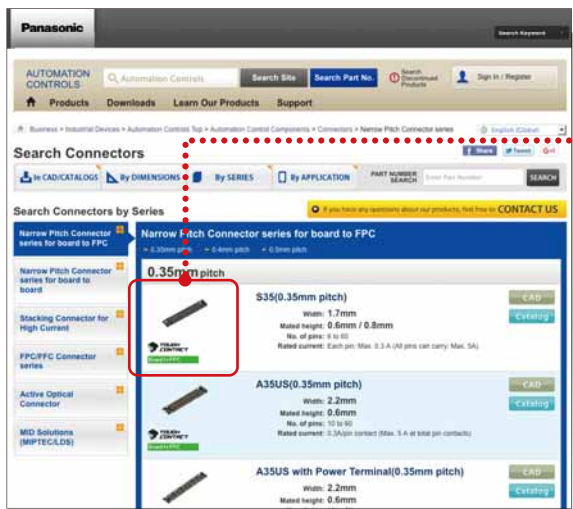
Panasonic

Search Keyword

AUTOMATION CONTROLS

Automation Controls

Search Site

Search Part No.

Search Discontinued Products

Sign in / Register

Products

Downloads

Learn Our Products

Support

Business > Industrial Devices > Automation Control Top > Automation Control Components > Connectors > Narrow Pitch Connector series

English (Global)

Search Connectors

Share

Tweet

In CAD/CATALOGS

By DIMENSIONS

By SERIES

By APPLICATION

PART NUMBER SEARCH

Enter Part Number

SEARCH

Search Connectors by Series

If you have any questions about our products, feel free to CONTACT US

Narrow Pitch Connector series for board to FPC

Narrow Pitch Connector series for board to FPC

0.35mm pitch

0.4mm pitch

0.5mm pitch

Narrow Pitch Connector series for board to board

Stacking Connector for High Current

FPC/FFC Connector series

Active Optical Connector

MID Solutions (MIPTEC/LDS)

0.35mm pitch

S35(0.35mm pitch)

Width: 1.7mm

Mated height: 0.6mm / 0.8mm

No. of pins: 6 to 60

Rated current: Each pin: Max. 0.3 A (All pins can carry: Max. 5A)

CAD

Catalog

TOUGH CONTACT

Board to FPC

A35US(0.35mm pitch)

Width: 2.2mm

Mated height: 0.6mm

No. of pins: 10 to 60

Rated current: 0.3A/pin contact (Max. 5 A at total pin contacts)

CAD

Catalog

TOUGH CONTACT

Board to FPC

A35US with Power Terminal(0.35mm pitch)

Width: 2.2mm

Mated height: 0.6mm

CAD

Catalog